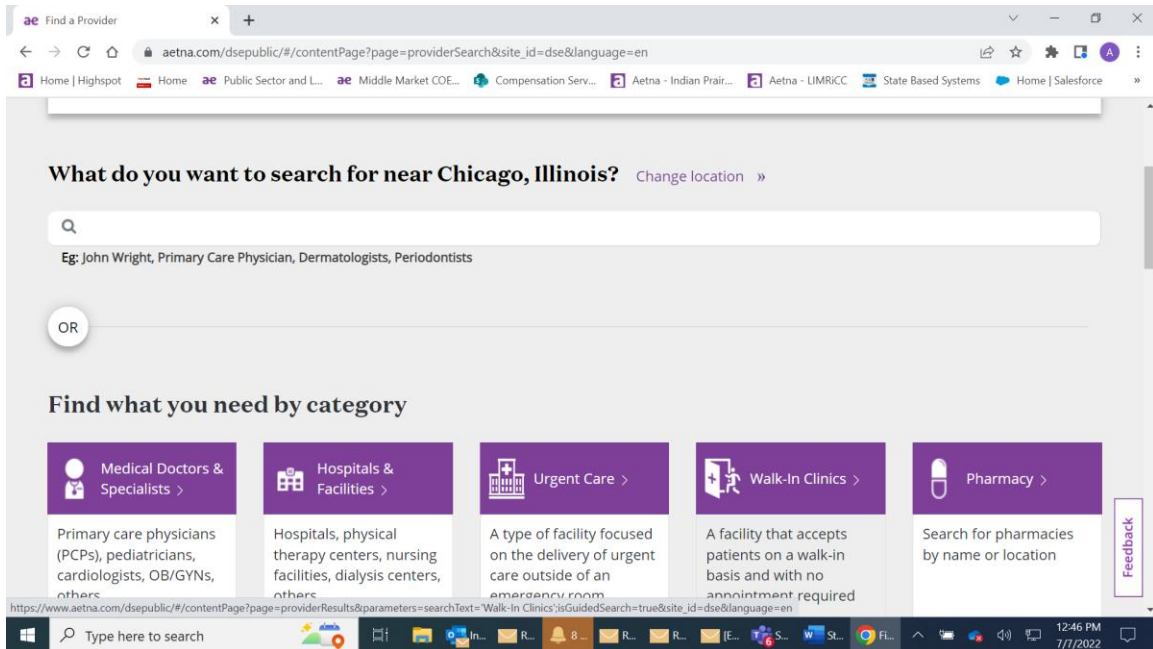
ae Find a Provider × +

aetna.com/dsepublic/#/contentPage?page=providerSearch&site_id=dse&language=en

Home | Highspot Home ae Public Sector and L... ae Middle Market COE... Compensation Serv... Aetna - Indian Prair... Aetna - LIMRiCC State Based Systems Home | Salesforce »

What do you want to search for near Chicago, Illinois? Change location »

Eg: John Wright, Primary Care Physician, Dermatologists, Periodontists

OR

Find what you need by category

Medical Doctors & Specialists >

Primary care physicians (PCPs), pediatricians, cardiologists, OB/GYNs, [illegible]

Hospitals & Facilities >

Hospitals, physical therapy centers, nursing facilities, dialysis centers, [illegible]

Urgent Care >

A type of facility focused on the delivery of urgent care outside of an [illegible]

Walk-In Clinics >

A facility that accepts patients on a walk-in basis and with no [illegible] required

Pharmacy >

Search for pharmacies by name or location

Feedback

https://www.aetna.com/dsepublic/#/contentPage?page=providerResults&parameters=searchText='Walk-In Clinics';isGuidedSearch=true&site_id=dse&language=en

Type here to search

In... R... 8... R... R... [E... S... St... Fi...

12:46 PM
7/7/2022